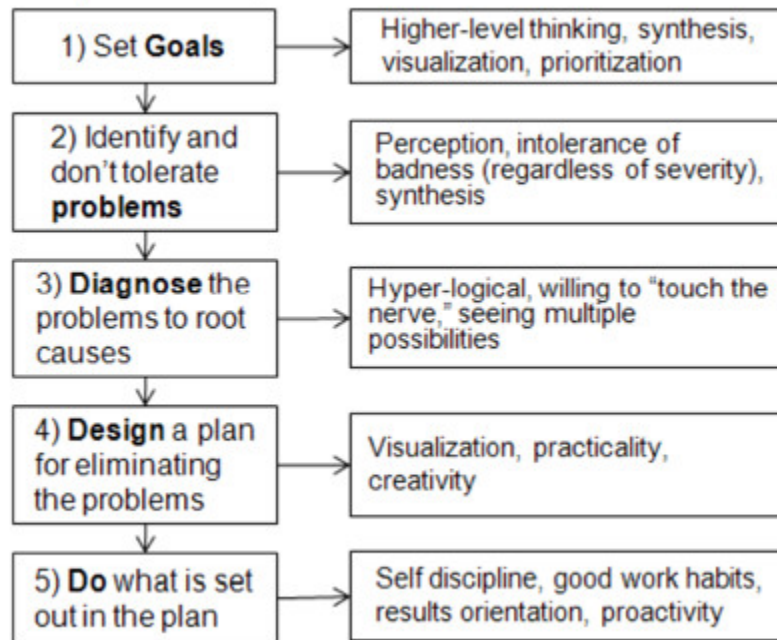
1) Set **Goals**

Higher-level thinking, synthesis, visualization, prioritization

2) Identify and don't tolerate **problems**

Perception, intolerance of badness (regardless of severity), synthesis

3) **Diagnose** the problems to root causes

Hyper-logical, willing to "touch the nerve," seeing multiple possibilities

4) **Design** a plan for eliminating the problems

Visualization, practicality, creativity

5) **Do** what is set out in the plan

Self discipline, good work habits, results orientation, proactivity